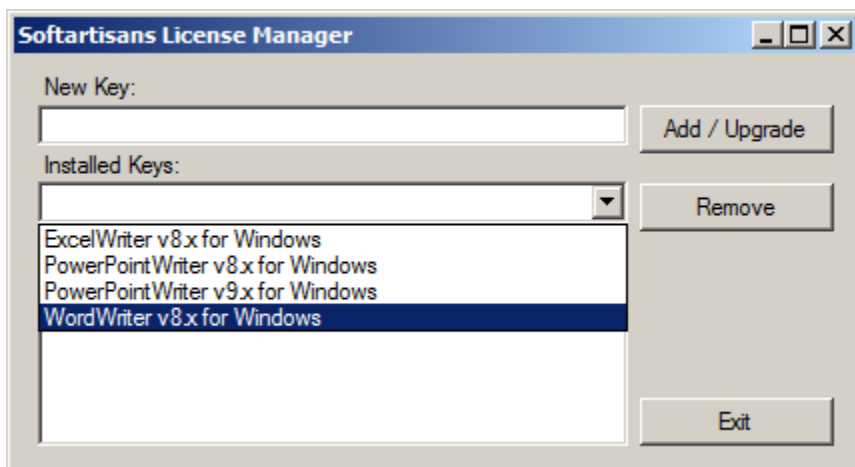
Softartisans License Manager

New Key:

Add / Upgrade

Installed Keys:

Remove

ExcelWriter v8.x for Windows
PowerPointWriter v8.x for Windows
PowerPointWriter v9.x for Windows
WordWriter v8.x for Windows

Exit